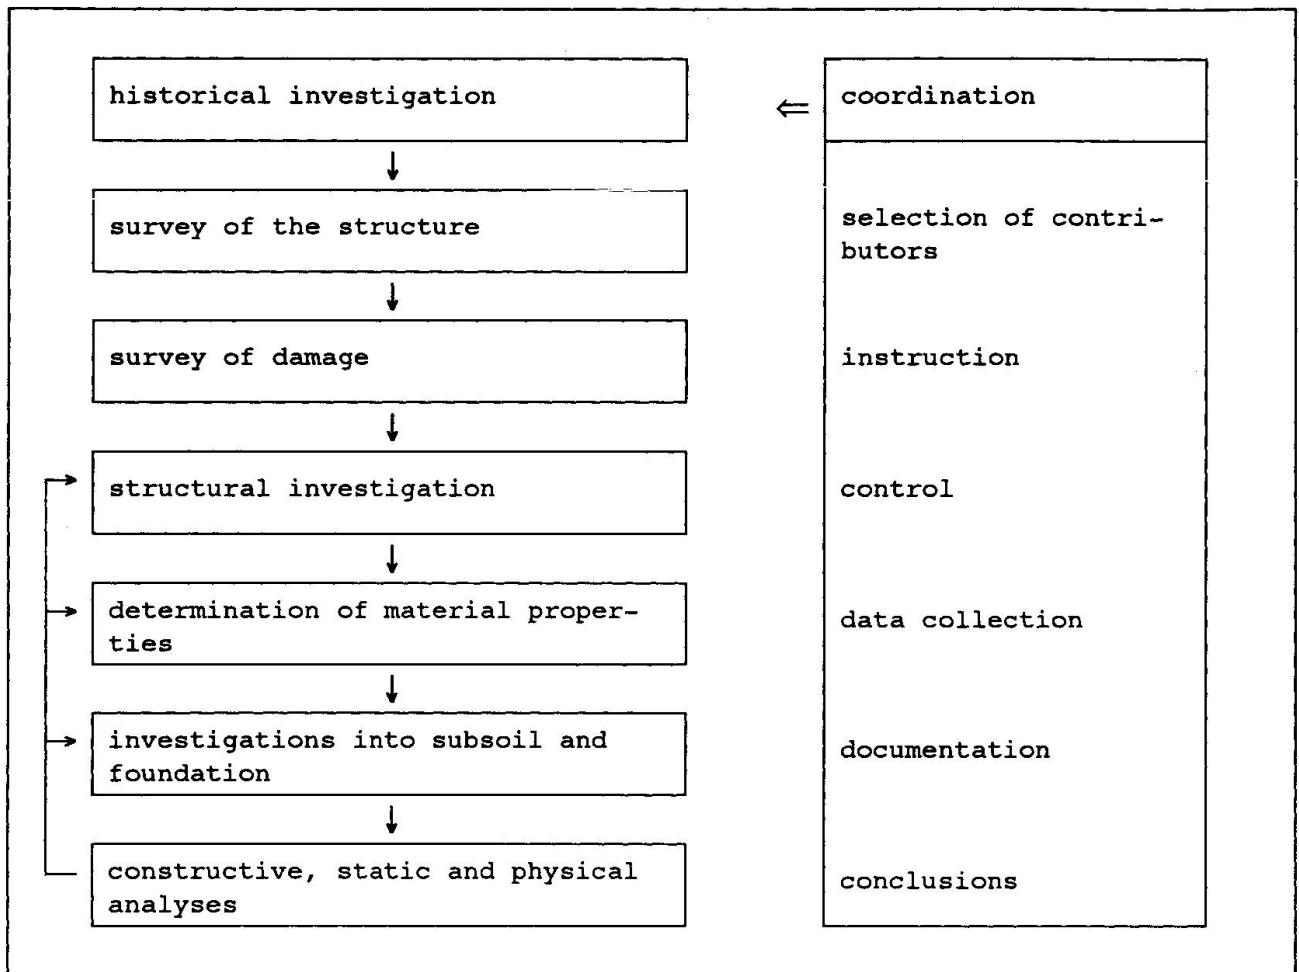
historical investigation

survey of the structure

survey of damage

structural investigation

determination of material properties

investigations into subsoil and foundation

constructive, static and physical analyses

coordination

selection of contributors

instruction

control

data collection

documentation

conclusions